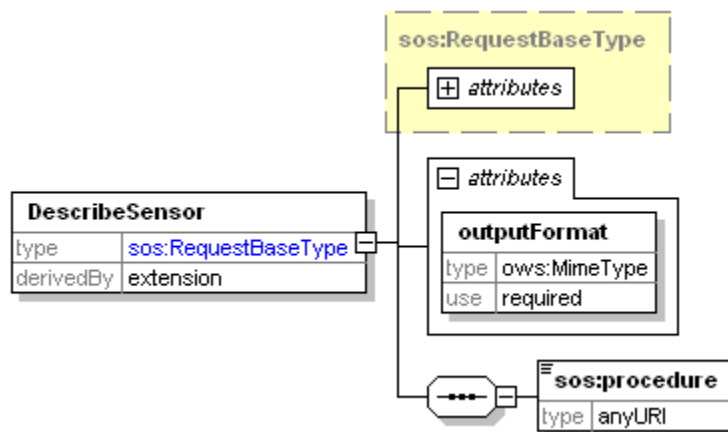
sos:RequestBaseType

attributes

attributes

DescribeSensor

| type | sos:RequestBaseType |
|---|---|
| derivedBy | extension |

outputFormat

| type | ows:MimeType |
|---|---|
| use | required |

sos:procedure

| type | anyURI |
|---|---|